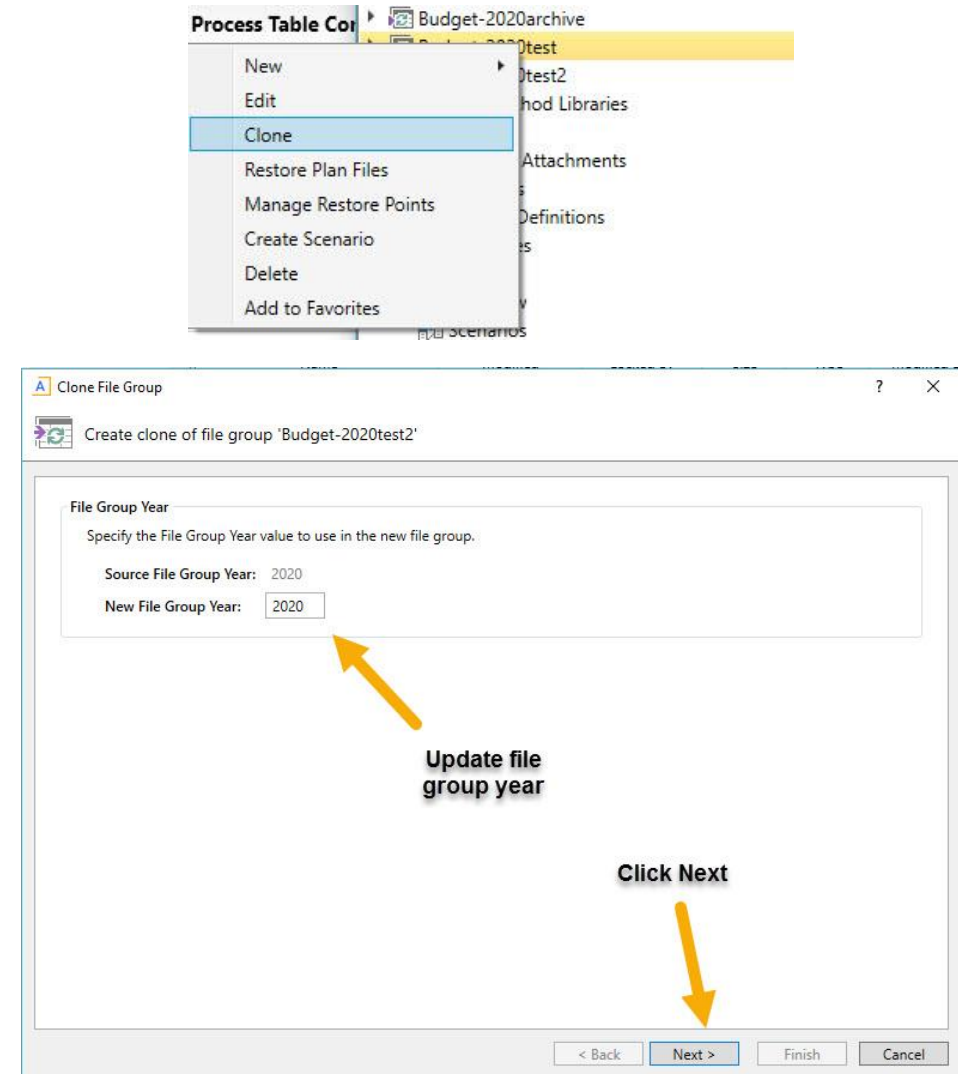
Process Table Co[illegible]

Budget-2020archive
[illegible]0test
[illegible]0test2
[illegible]hod Libraries
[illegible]
Attachments
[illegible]s
Definitions
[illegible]es
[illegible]
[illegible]v
Scenarios

New
Edit
Clone
Restore Plan Files
Manage Restore Points
Create Scenario
Delete
Add to Favorites

A Clone File Group

?

X

Create clone of file group 'Budget-2020test2'

File Group Year

Specify the File Group Year value to use in the new file group.

Source File Group Year: 2020

New File Group Year: 2020

Update file group year

Click Next

< Back

Next >

Finish

Cancel